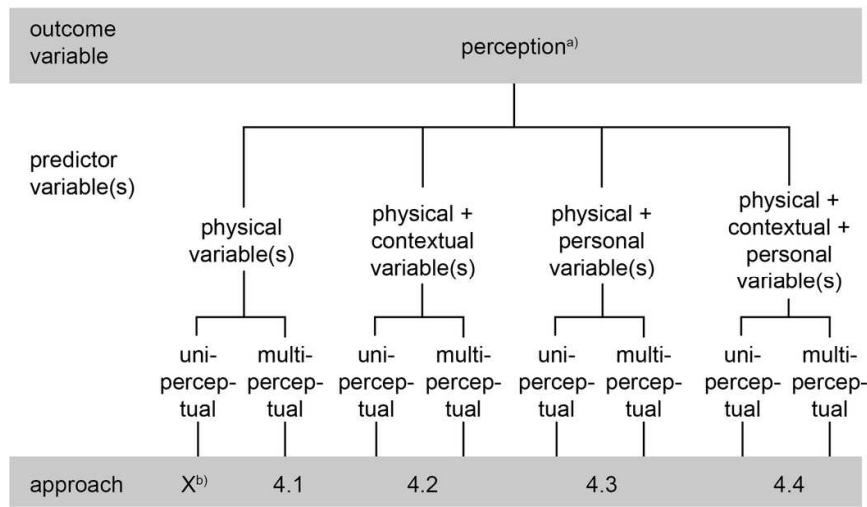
outcome variable

perception$^{a)}$

predictor variable(s)

physical variable(s)

physical + contextual variable(s)

physical + personal variable(s)

physical + contextual + personal variable(s)

uni-perceptual

multi-perceptual

uni-perceptual

multi-perceptual

uni-perceptual

multi-perceptual

uni-perceptual

multi-perceptual

approach

X$^{b)}$

4.1

4.2

4.3

4.4